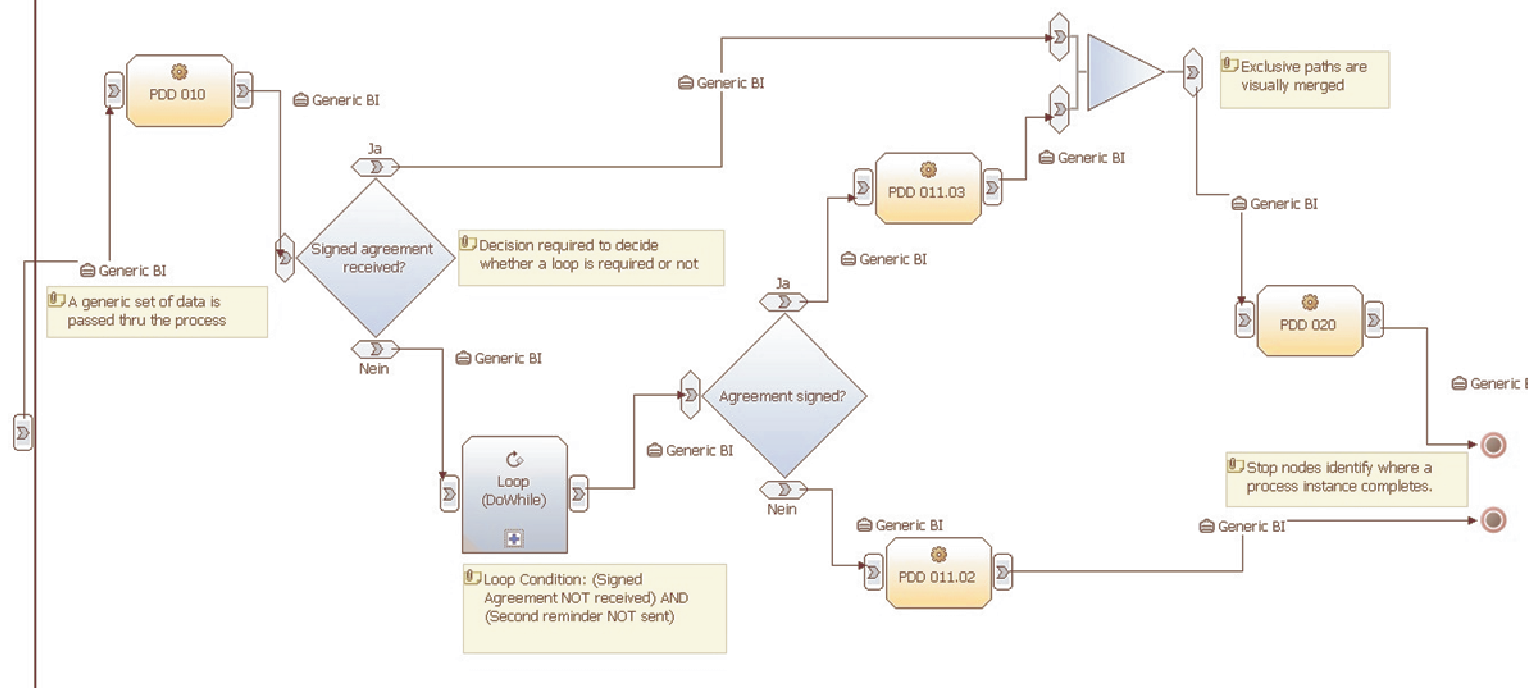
PDD 010

Generic BI

Generic BI

Exclusive paths are visually merged

Ja

Generic BI

PDD 011.03

Signed agreement received?

Decision required to decide whether a loop is required or not

Generic BI

Generic BI

Generic BI

A generic set of data is passed thru the process

Ja

PDD 020

Nein

Generic BI

Agreement signed?

Generic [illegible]

Loop (DoWhile)

Generic BI

Stop nodes identify where a process instance completes.

Nein

Generic BI

Generic BI

PDD 011.02

Loop Condition: (Signed Agreement NOT received) AND (Second reminder NOT sent)